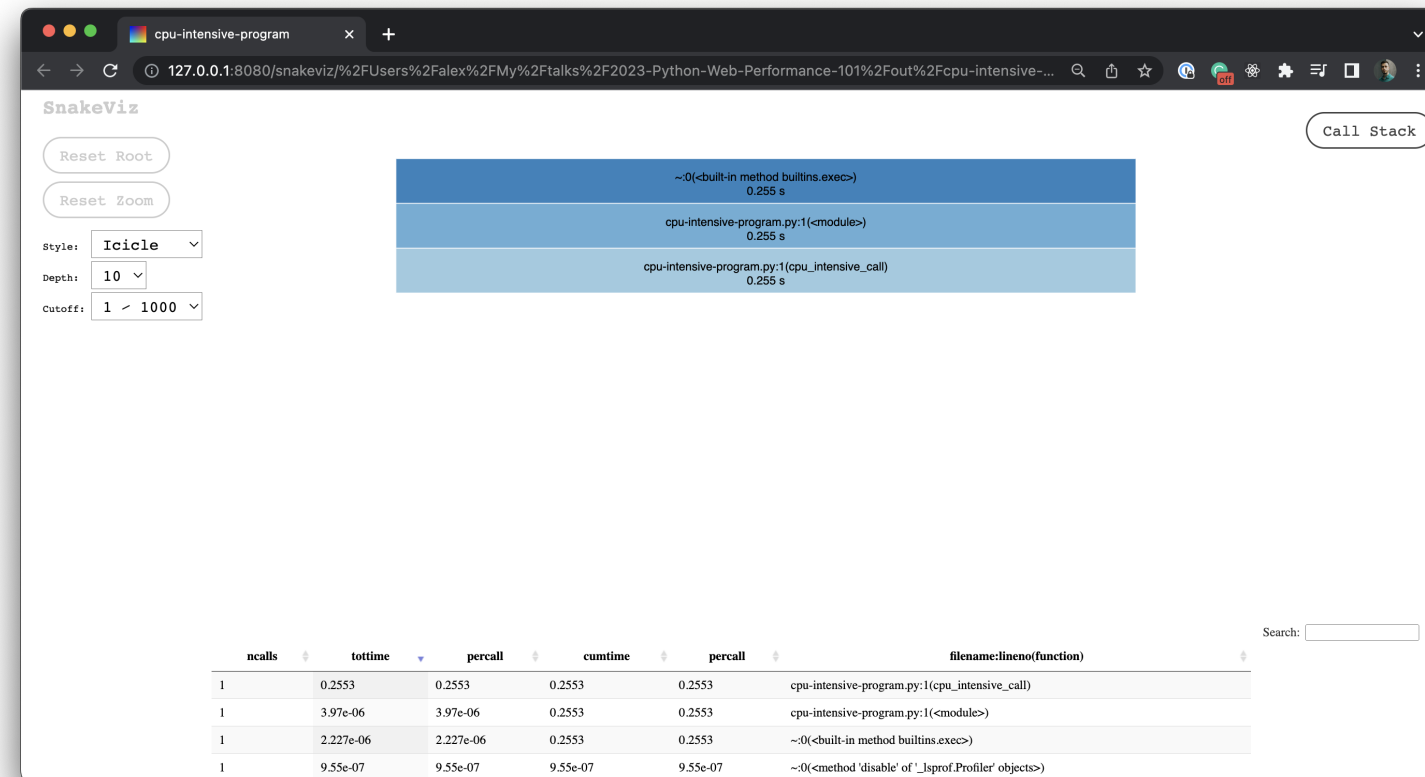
cpu-intensive-program

127.0.0.1:8080/snakeviz/%2FUsers%2Falex%2FMy%2Ftalks%2F2023-Python-Web-Performance-101%2Fout%2Fcpu-intensive-...

off

SnakeViz

Reset Root

Reset Zoom

Style: Icicle

Depth: 10

Cutoff: 1 / 1000

Call Stack

~:0(<built-in method builtins.exec>)
0.255 s

cpu-intensive-program.py:1(<module>)
0.255 s

cpu-intensive-program.py:1(cpu_intensive_call)
0.255 s

Search:

| ncalls | tottime | percall | cumtime | percall | filename:lineno(function) |
|---|---|---|---|---|---|
| 1 | 0.2553 | 0.2553 | 0.2553 | 0.2553 | cpu-intensive-program.py:1(cpu_intensive_call) |
| 1 | 3.97e-06 | 3.97e-06 | 0.2553 | 0.2553 | cpu-intensive-program.py:1(<module>) |
| 1 | 2.227e-06 | 2.227e-06 | 0.2553 | 0.2553 | ~:0(<built-in method builtins.exec>) |
| 1 | 9.55e-07 | 9.55e-07 | 9.55e-07 | 9.55e-07 | ~:0(<method 'disable' of '_lsprof.Profiler' objects>) |